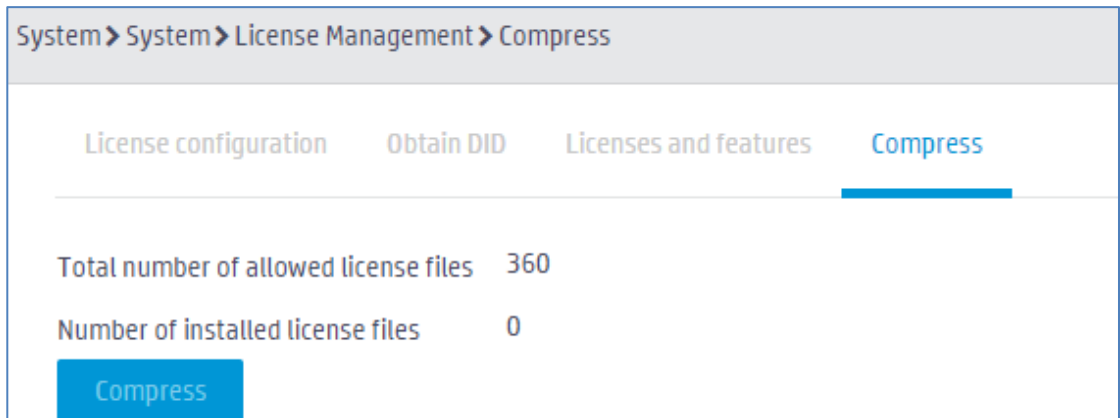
System > System > License Management > Compress

License configuration Obtain DID Licenses and features Compress

Total number of allowed license files 360

Number of installed license files 0

Compress